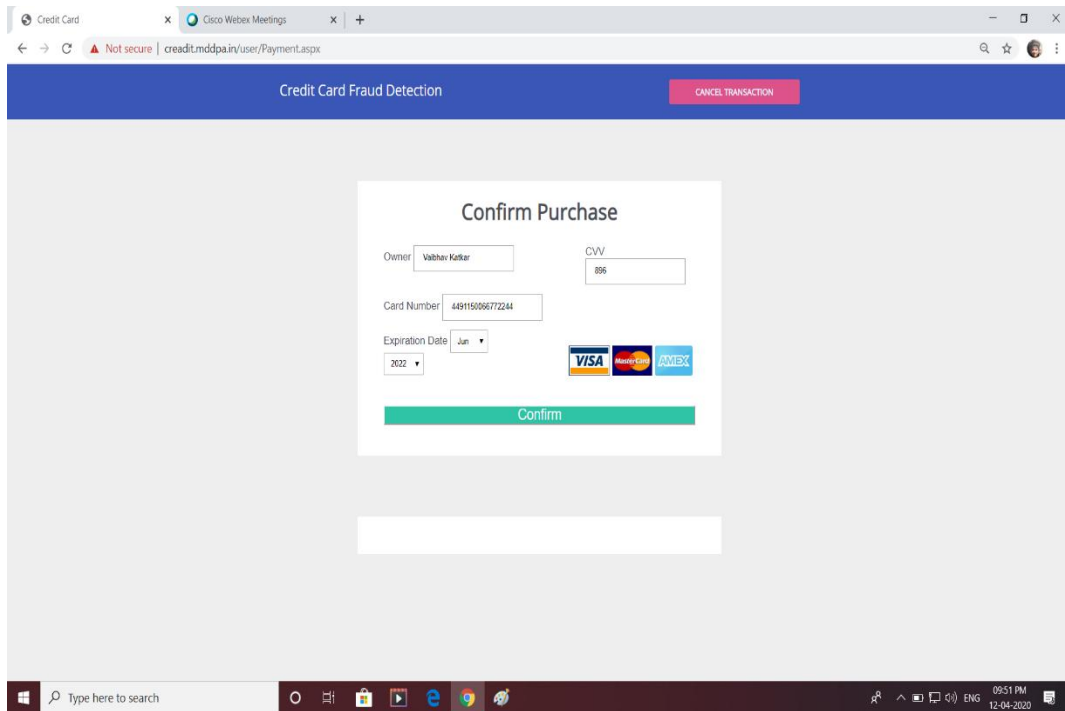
Credit Card ×
Cisco Webex Meetings ×
+

Not secure | creadit.mddpa.in/user/Payment.aspx

Credit Card Fraud Detection

CANCEL TRANSACTION

Confirm Purchase

Owner Vaibhav Katkar

CVV 896

Card Number 4491150066772244

Expiration Date Jun

2022

VISA MasterCard AMEX

Confirm

Type here to search

ENG 09:51 PM 12-04-2020